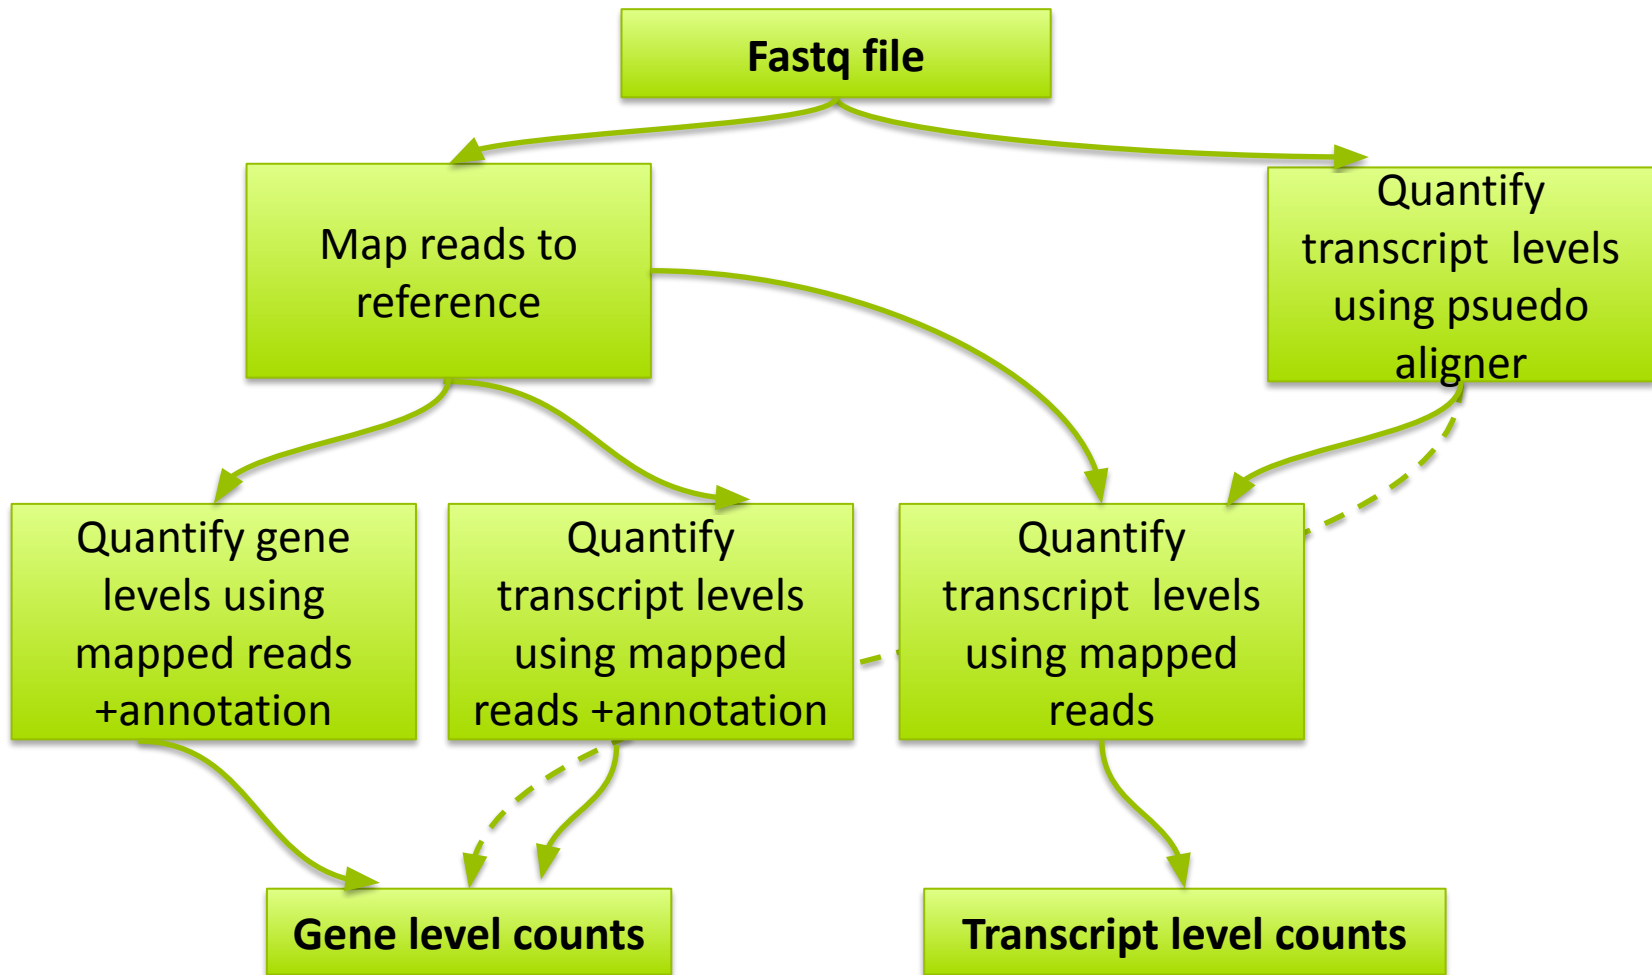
Fastq file

Map reads to reference

Quantify transcript levels using psuedo aligner

Quantify gene levels using mapped reads +annotation

Quantify transcript levels using mapped reads +annotation

Quantify transcript levels using mapped reads

Gene level counts

Transcript level counts